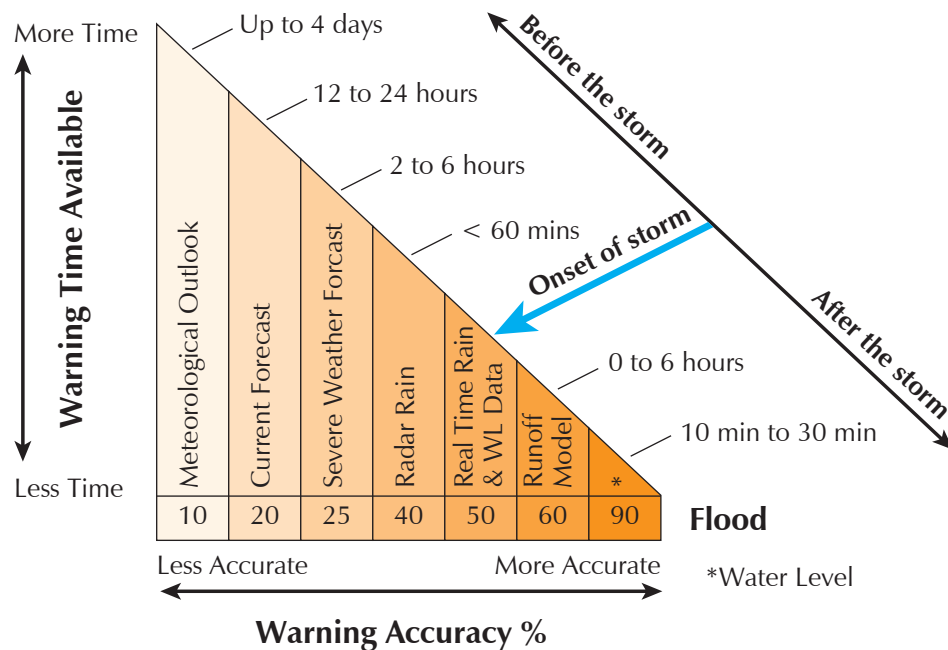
More Time

Warning Time Available

Less Time

Up to 4 days

12 to 24 hours

2 to 6 hours

< 60 mins

0 to 6 hours

10 min to 30 min

Before the storm

Onset of storm

After the storm

Meteorological Outlook

Current Forecast

Severe Weather Forcast

Radar Rain

Real Time Rain & WL Data

Runoff Model

*

| 10 | 20 | 25 | 40 | 50 | 60 | 90 |
|---|---|---|---|---|---|---|

Flood

Less Accurate

More Accurate

*Water Level

Warning Accuracy %